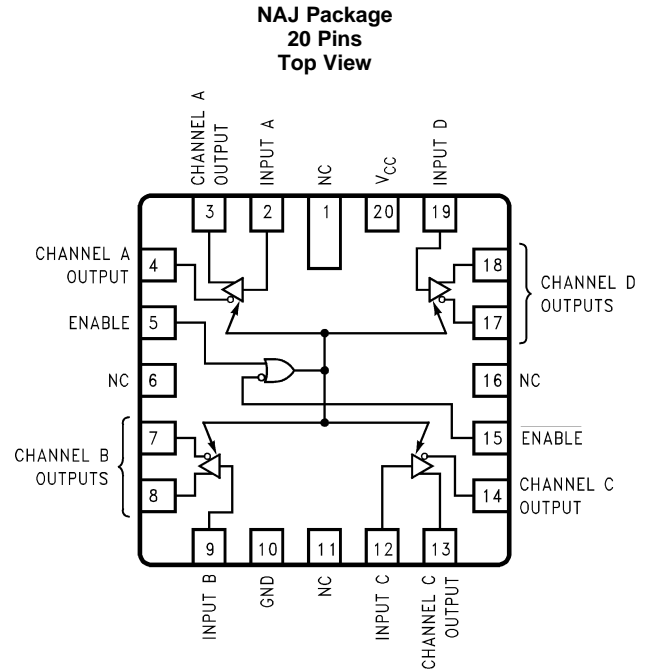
NAJ Package
20 Pins
Top View

CHANNEL A OUTPUT
INPUT A
NC
$V_{CC}$
INPUT D

3
2
1
20
19

CHANNEL A OUTPUT
4
18
CHANNEL D OUTPUTS
ENABLE
5
17

NC
6
16
NC

7
15
$\overline{\text{ENABLE}}$
CHANNEL B OUTPUTS
8
14
CHANNEL C OUTPUT

9
10
11
12
13

INPUT B
GND
NC
INPUT C
CHANNEL C OUTPUT